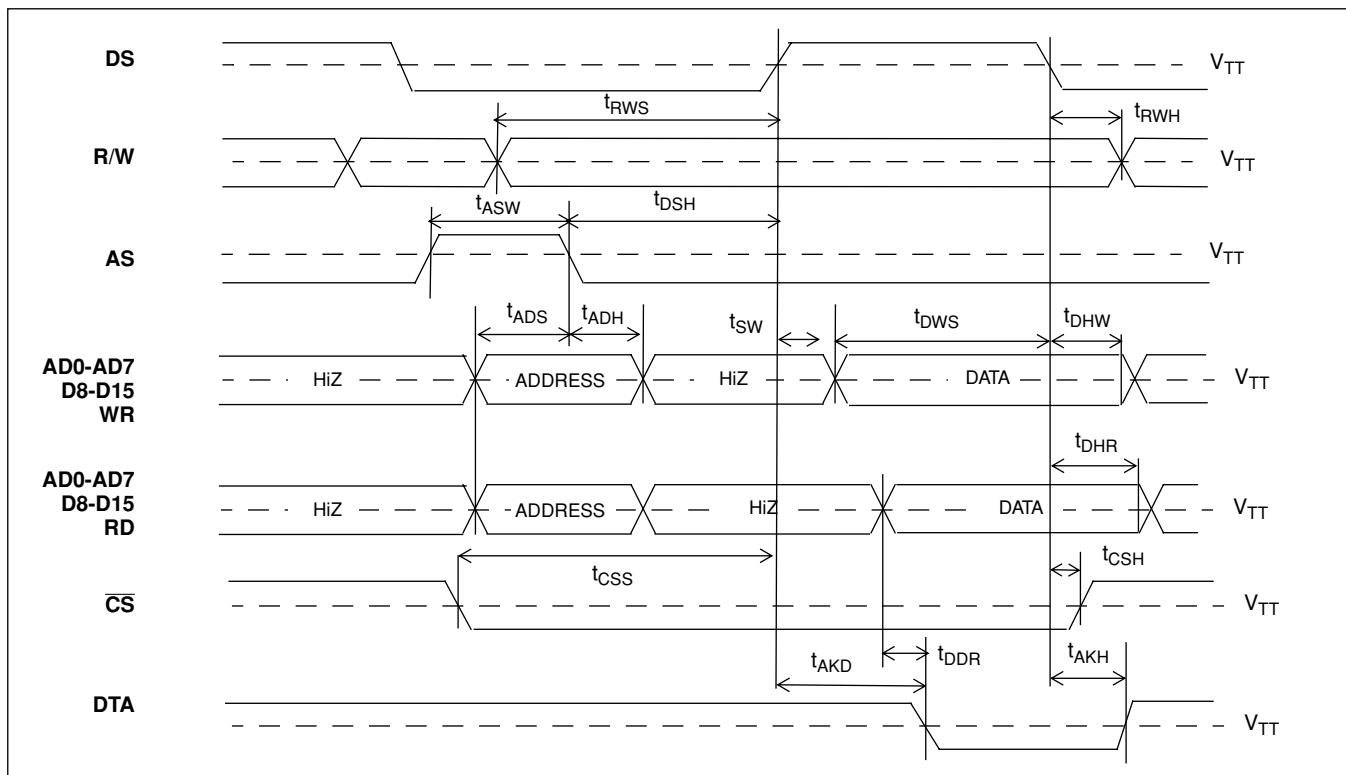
DS

$V_{TT}$

$t_{RWS}$

$t_{RWH}$

R/W

$V_{TT}$

$t_{ASW}$

$t_{DSH}$

AS

$V_{TT}$

$t_{ADS}$

$t_{ADH}$

$t_{SW}$

$t_{DWS}$

$t_{DHW}$

AD0-AD7
D8-D15
WR

HiZ

ADDRESS

HiZ

DATA

$V_{TT}$

$t_{DHR}$

AD0-AD7
D8-D15
RD

HiZ

ADDRESS

HiZ

DATA

$V_{TT}$

$t_{CSS}$

$t_{CSH}$

$\overline{CS}$

$V_{TT}$

$t_{AKD}$

$t_{DDR}$

$t_{AKH}$

DTA

$V_{TT}$